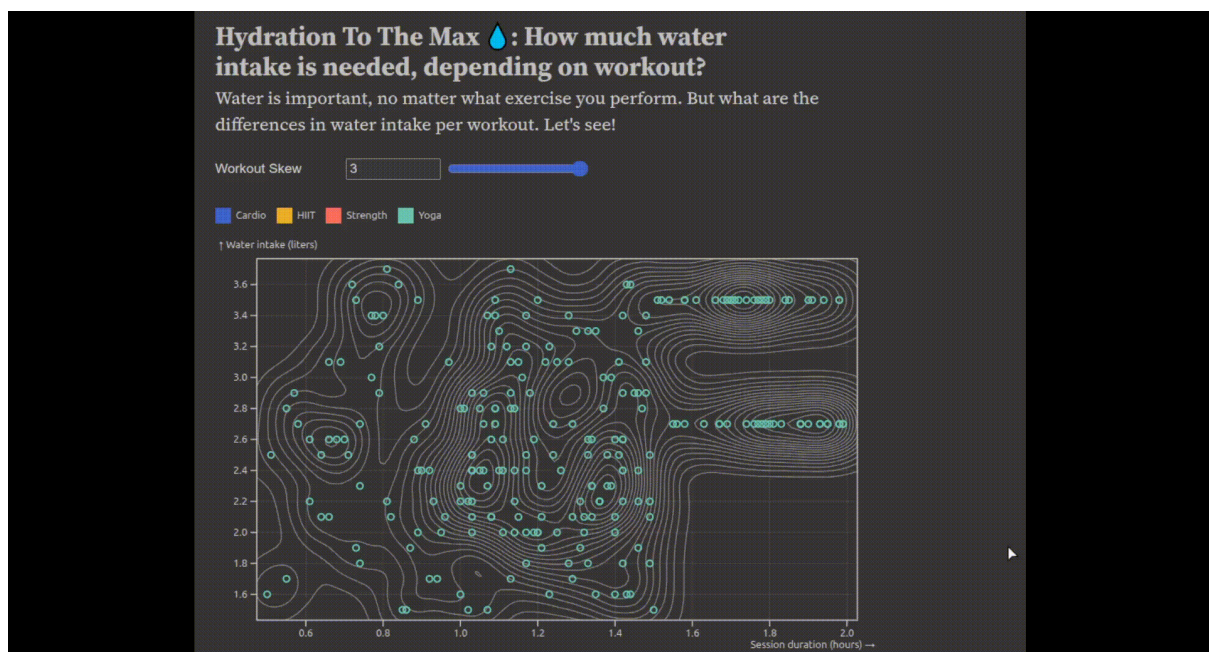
Hydration To The Max 💧: How much water intake is needed, depending on workout?

Water is important, no matter what exercise you perform. But what are the differences in water intake per workout. Let's see!

Workout Skew 3

Cardio HIIT Strength Yoga

↑ Water intake (liters)

3.6
3.4
3.2
3.0
2.8
2.6
2.4
2.2
2.0
1.8
1.6

0.6 0.8 1.0 1.2 1.4 1.6 1.8 2.0

Session duration (hours) →